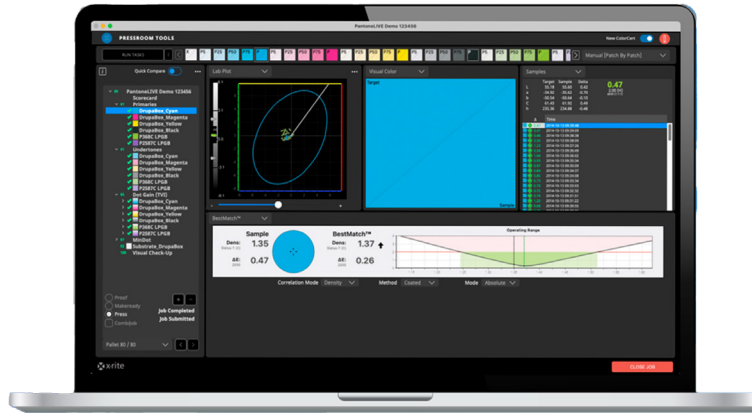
PRESSROOM TOOLS

PantoneLIVE Demo 123456

New ColorCert

RUN TASKS

Manual [Patch By Patch]

Quick Compare

PantoneLIVE Demo 123456
Scorecard
Primaries
DrupaBox_Cyan
DrupaBox_Magenta
DrupaBox_Yellow
DrupaBox_Black
P368C LPGB
P2587C LPGB
Undertones
DrupaBox_Cyan
DrupaBox_Magenta
DrupaBox_Yellow
DrupaBox_Black
P368C LPGB
P2587C LPGB
Dot Gain (TVI)
DrupaBox_Cyan
DrupaBox_Magenta
DrupaBox_Yellow
DrupaBox_Black
P368C LPGB
P2587C LPGB
MinDot
Substrate_DrupaBox
Visual Check-Up

Lab Plot

Visual Color

Target

Sample

Samples

| | Target | Sample | Delta |
|---|---|---|---|
| L | 55.18 | 55.60 | 0.42 |
| A | -39.82 | -40.05 | -0.23 |
| B | -50.54 | -50.34 | 0.20 |
| C | 61.45 | 61.50 | 0.49 |
| H | 231.77 | 230.58 | 0.49 |

0.47

Time
2016-10-13 05:08:46

BestMatch™

Sample
Dens: 1.35
ΔE: 0.47

BestMatch™
Dens: 1.37
ΔE: 0.26

Operating Range

Correlation Mode Density
Method Coated
Mode Absolute

Proof
Makeready
Press
Comfdots

Job Completed
Job Submitted

Pallet 80 / 80

x·rite

CLOSE JOB